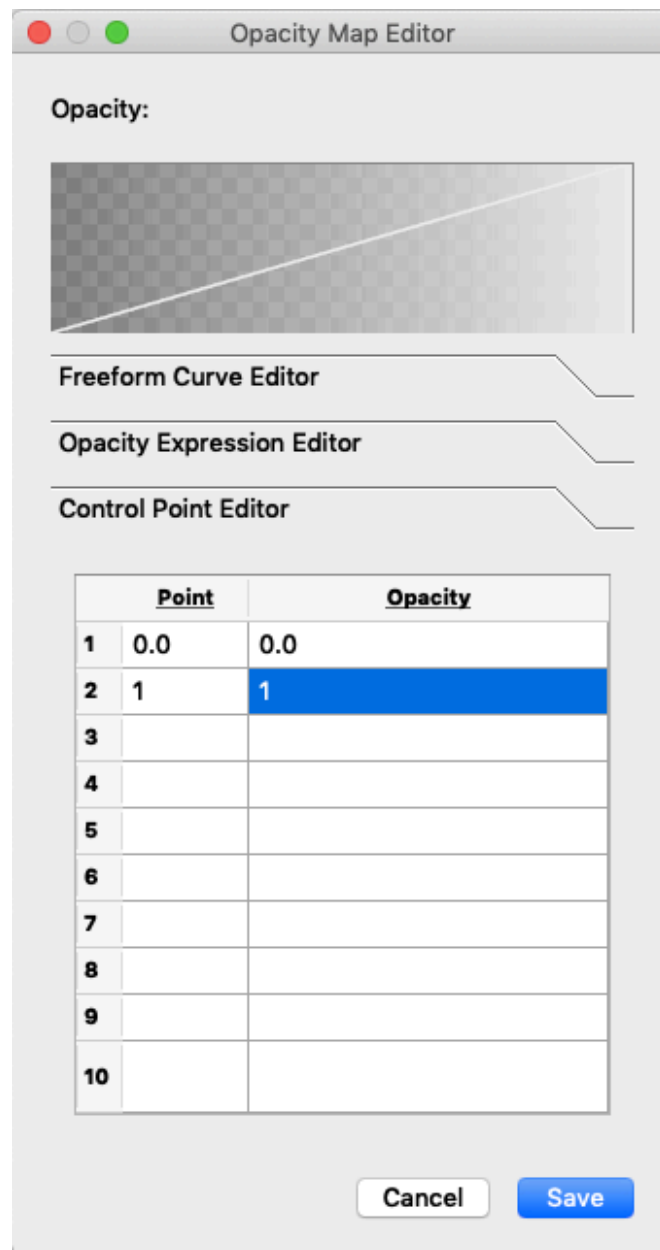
Opacity Map Editor

Opacity:

Freeform Curve Editor

Opacity Expression Editor

Control Point Editor

| | Point | Opacity |
|---|---|---|
| 1 | 0.0 | 0.0 |
| 2 | 1 | 1 |
| 3 | | |
| 4 | | |
| 5 | | |
| 6 | | |
| 7 | | |
| 8 | | |
| 9 | | |
| 10 | | |

Cancel Save